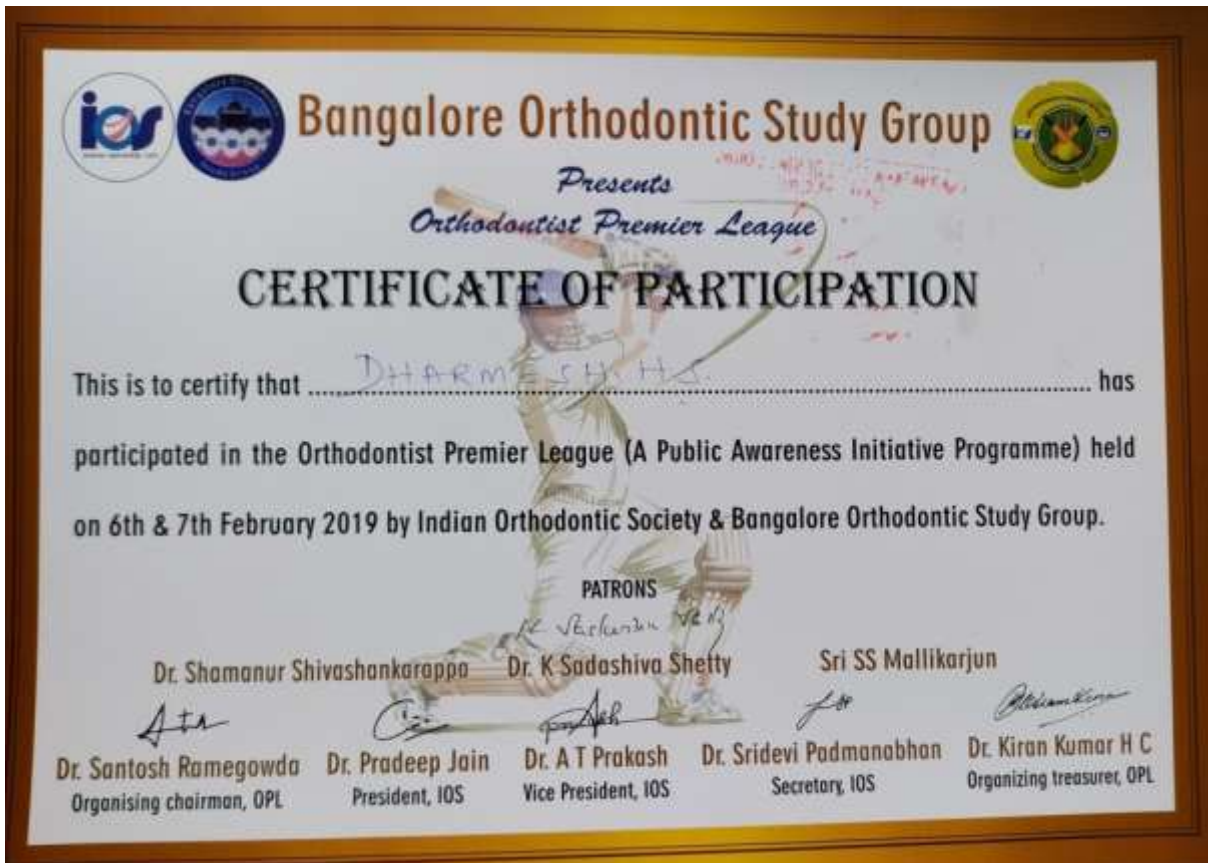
ios

Bangalore Orthodontic Study Group

Presents
Orthodontist Premier League

CERTIFICATE OF PARTICIPATION

This is to certify that DHARMESH H J. has participated in the Orthodontist Premier League (A Public Awareness Initiative Programme) held on 6th & 7th February 2019 by Indian Orthodontic Society & Bangalore Orthodontic Study Group.

PATRONS

Dr. Shamanur Shivashankarappa Dr. K Sadashiva Shetty Sri SS Mallikarjun

Dr. Santosh Ramegowda
Organising chairman, OPL

Dr. Pradeep Jain
President, IOS

Dr. A T Prakash
Vice President, IOS

Dr. Sridevi Padmanabhan
Secretary, IOS

Dr. Kiran Kumar H C
Organizing treasurer, OPL